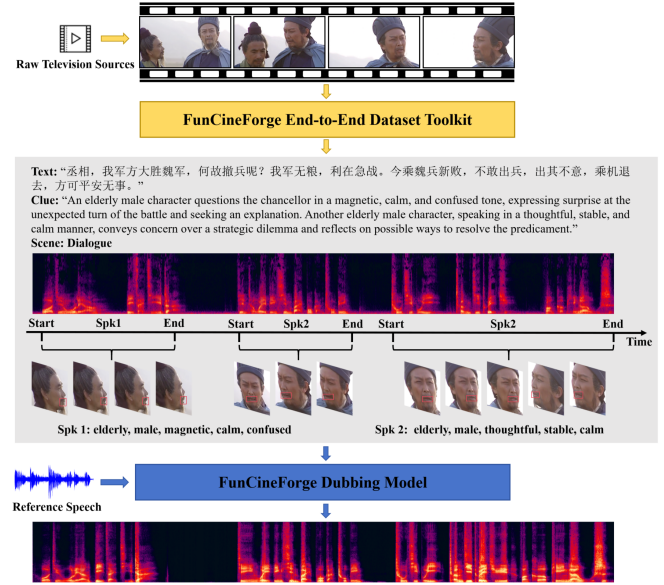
Raw Television Sources

FunCineForge End-to-End Dataset Toolkit

Text: “丞相，我军方大胜魏军，何故撤兵呢？我军无粮，利在急战。今乘魏兵新败，不敢出兵，出其不意，乘机退去，方可平安无事。”
Clue: “An elderly male character questions the chancellor in a magnetic, calm, and confused tone, expressing surprise at the unexpected turn of the battle and seeking an explanation. Another elderly male character, speaking in a thoughtful, stable, and calm manner, conveys concern over a strategic dilemma and reflects on possible ways to resolve the predicament.”
Scene: Dialogue

Start Spk1 End Start Spk2 End Start Spk2 End Time

Spk 1: elderly, male, magnetic, calm, confused

Spk 2: elderly, male, thoughtful, stable, calm

Reference Speech

FunCineForge Dubbing Model